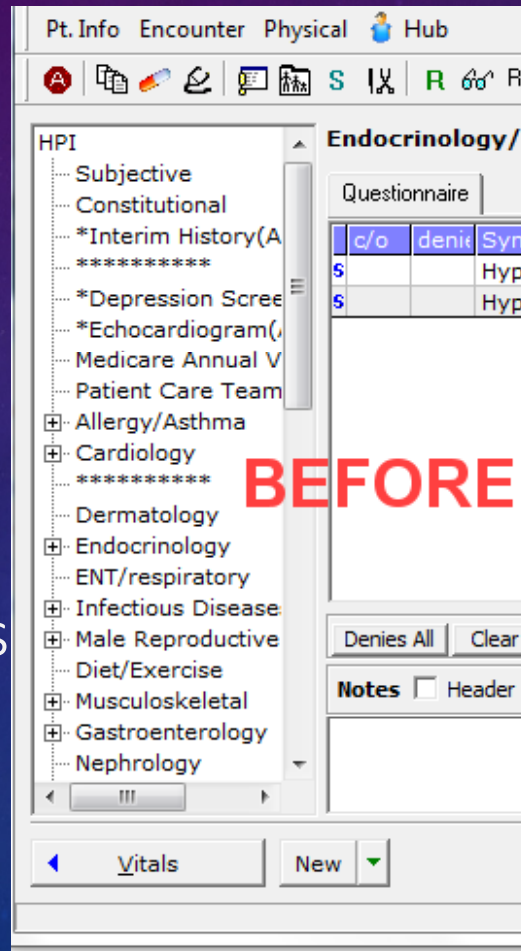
Pt. Info Encounter Physical Hub

S R R

HPI
Subjective
Constitutional
*Interim History(A
**********
*Depression Scree
*Echocardiogram(
Medicare Annual V
Patient Care Team
Allergy/Asthma
Cardiology
**********
Dermatology
Endocrinology
ENT/respiratory
Infectious Disease
Male Reproductive
Diet/Exercise
Musculoskeletal
Gastroenterology
Nephrology

Endocrinology/

Questionnaire

| | c/o | denie | Syn |
|---|---|---|---|
| S | | | Hyp |
| S | | | Hyp |

BEFORE

Denies All Clear

Notes Header

Vitals New